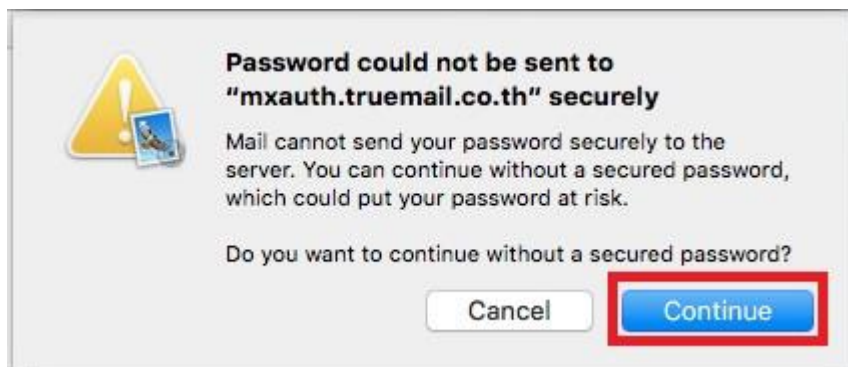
Password could not be sent to "mxauth.truemail.co.th" securely

Mail cannot send your password securely to the server. You can continue without a secured password, which could put your password at risk.

Do you want to continue without a secured password?

Cancel

Continue